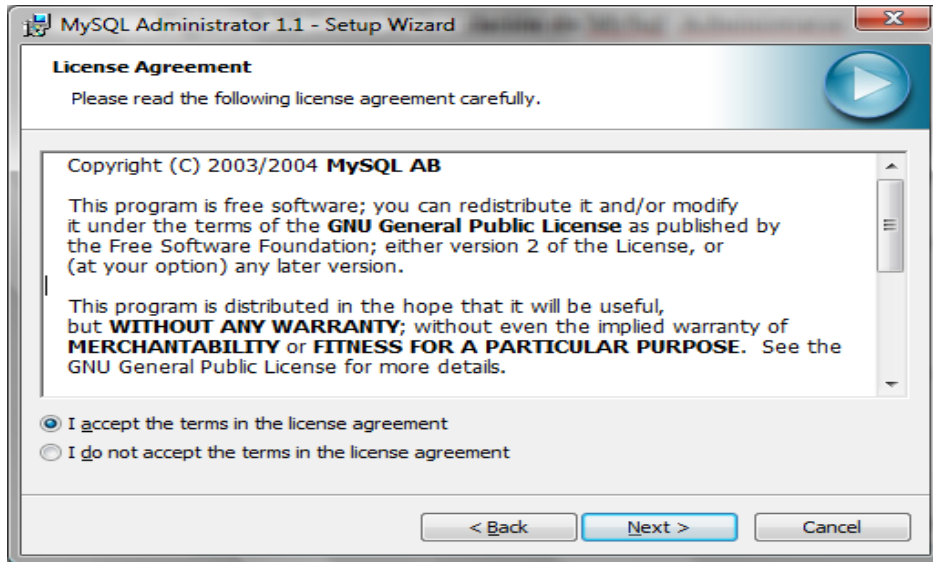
MySQL Administrator 1.1 - Setup Wizard

License Agreement

Please read the following license agreement carefully.

Copyright (C) 2003/2004 MySQL AB

This program is free software; you can redistribute it and/or modify it under the terms of the GNU General Public License as published by the Free Software Foundation; either version 2 of the License, or (at your option) any later version.

This program is distributed in the hope that it will be useful, but WITHOUT ANY WARRANTY; without even the implied warranty of MERCHANTABILITY or FITNESS FOR A PARTICULAR PURPOSE. See the GNU General Public License for more details.

I accept the terms in the license agreement

I do not accept the terms in the license agreement

< Back

Next >

Cancel